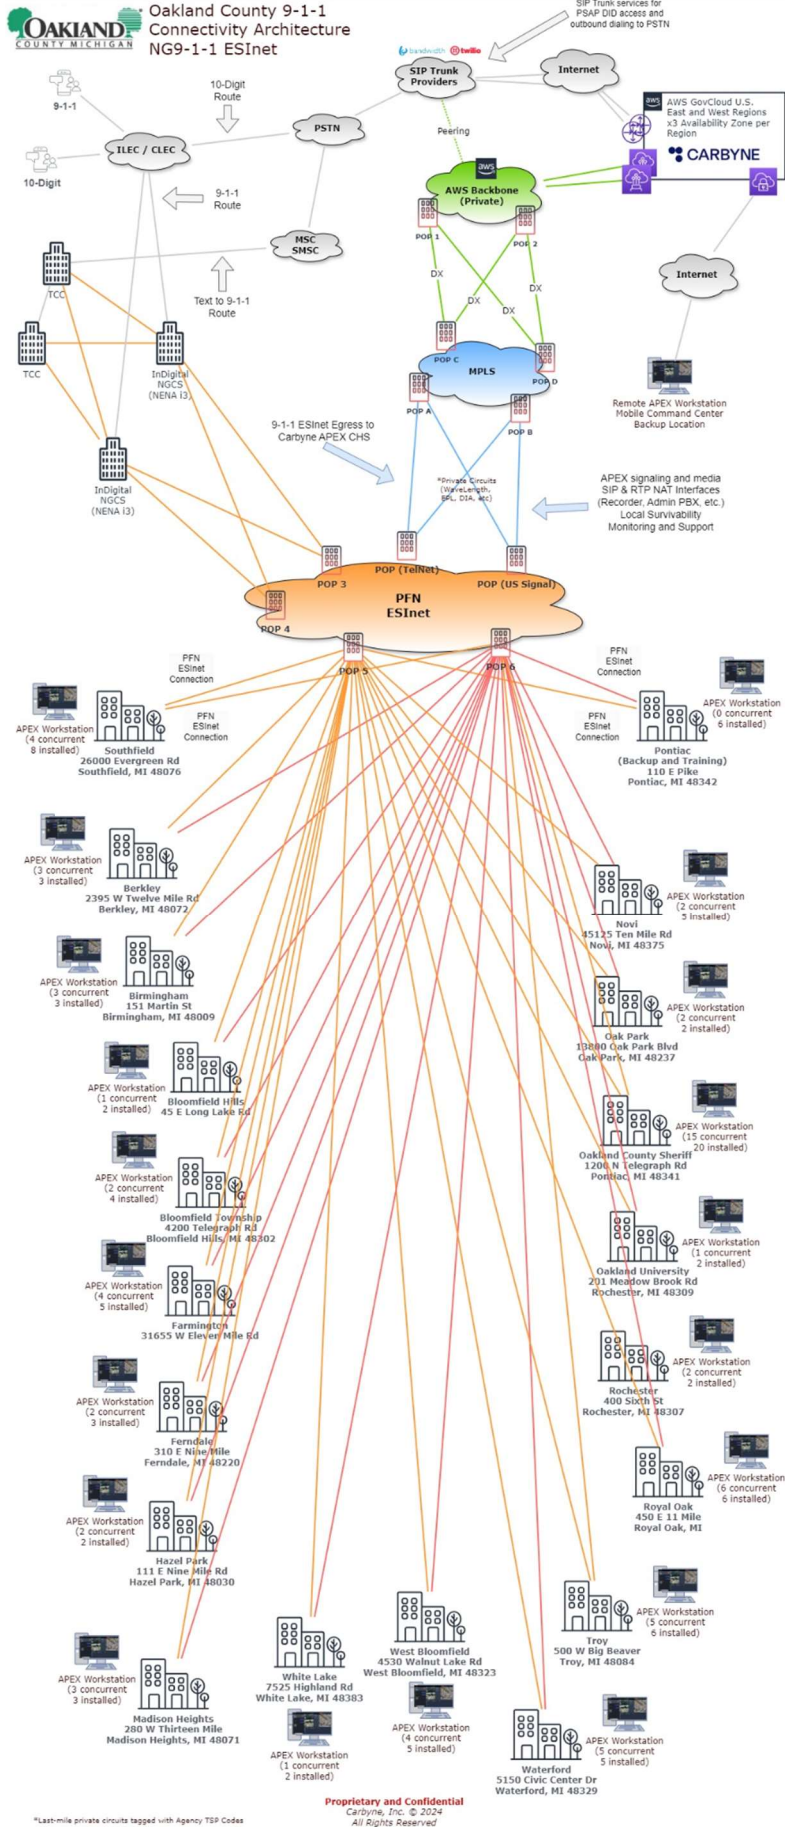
OAKLAND COUNTY MICHIGAN

Oakland County 9-1-1 Connectivity Architecture NG9-1-1 ESInet

SIP Trunk services for PSAP DID access and outbound dialing to PSTN

bandwidth twilio

SIP Trunk Providers

Internet

AWS GovCloud U.S. East and West Regions x3 Availability Zone per Region

CARBYNE

9-1-1

10-Digit

10-Digit Route

ILEC / CLEC

PSTN

Peering

AWS Backbone (Private)

POP 1

POP 2

9-1-1 Route

MSC SMSC

Text to 9-1-1 Route

Internet

DX

DX

DX

DX

TCC

TCC

InDigital NGCS (NENA i3)

POP C

MPLS

POP D

POP A

POP B

Remote APEX Workstation Mobile Command Center Backup Location

InDigital NGCS (NENA i3)

9-1-1 ESInet Egress to Carbyne APEX CHS

*Private Circuits (Wavelength, EPL, DIA, etc)

APEX signaling and media SIP & RTP NAT Interfaces (Recorder, Admin PBX, etc.) Local Survivability Monitoring and Support

POP 3

POP (TelNet)

POP (US Signal)

PFN ESInet

POP 4

POP 5

POP 6

PFN ESInet Connection

PFN ESInet Connection

PFN ESInet Connection

PFN ESInet Connection

APEX Workstation (4 concurrent 8 installed)

Southfield 26000 Evergreen Rd Southfield, MI 48076

APEX Workstation (0 concurrent 6 installed)

Pontiac (Backup and Training) 110 E Pike Pontiac, MI 48342

APEX Workstation (3 concurrent 3 installed)

Berkley 2395 W Twelve Mile Rd Berkley, MI 48072

Novi 45125 Ten Mile Rd Novi, MI 48375

APEX Workstation (2 concurrent 5 installed)

APEX Workstation (3 concurrent 3 installed)

Birmingham 151 Martin St Birmingham, MI 48009

APEX Workstation (2 concurrent 2 installed)

Oak Park 13800 Oak Park Blvd Oak Park, MI 48237

APEX Workstation (1 concurrent 2 installed)

Bloomfield Hills 45 E Long Lake Rd

APEX Workstation (15 concurrent 20 installed)

Oakland County Sheriff 1200 N Telegraph Rd Pontiac, MI 48341

APEX Workstation (2 concurrent 4 installed)

Bloomfield Township 4200 Telegraph Rd Bloomfield Hills, MI 48302

APEX Workstation (1 concurrent 2 installed)

Oakland University 201 Meadow Brook Rd Rochester, MI 48309

APEX Workstation (4 concurrent 5 installed)

Farmington 31655 W Eleven Mile Rd

APEX Workstation (2 concurrent 2 installed)

Rochester 400 Sixth St Rochester, MI 48307

APEX Workstation (2 concurrent 3 installed)

Ferndale 310 E Nine Mile Ferndale, MI 48220

APEX Workstation (6 concurrent 6 installed)

Royal Oak 450 E 11 Mile Royal Oak, MI

APEX Workstation (2 concurrent 2 installed)

Hazel Park 111 E Nine Mile Rd Hazel Park, MI 48030

APEX Workstation (5 concurrent 6 installed)

Troy 500 W Big Beaver Troy, MI 48084

West Bloomfield 4530 Walnut Lake Rd West Bloomfield, MI 48323

White Lake 7525 Highland Rd White Lake, MI 48383

APEX Workstation (3 concurrent 3 installed)

Madison Heights 280 W Thirteen Mile Madison Heights, MI 48071

APEX Workstation (4 concurrent 5 installed)

APEX Workstation (1 concurrent 2 installed)

APEX Workstation (5 concurrent 5 installed)

Waterford 5150 Civic Center Dr Waterford, MI 48329

*Last-mile private circuits tagged with Agency TSP Codes

Proprietary and Confidential
Carbyne, Inc. © 2024
All Rights Reserved